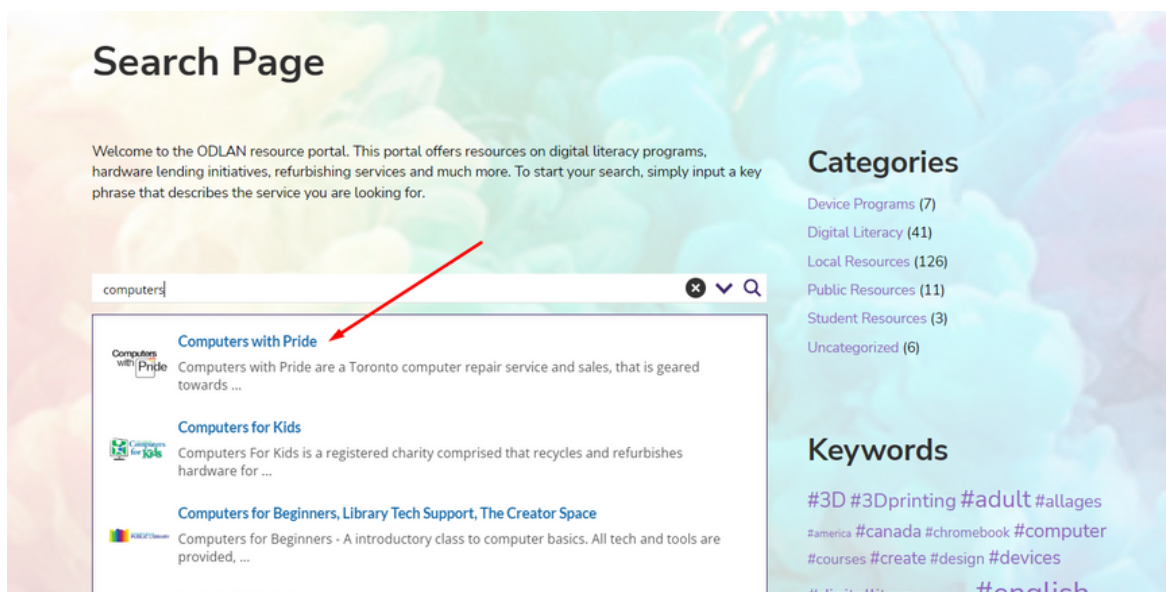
Search Page

Welcome to the ODLAN resource portal. This portal offers resources on digital literacy programs, hardware lending initiatives, refurbishing services and much more. To start your search, simply input a key phrase that describes the service you are looking for.

computers

Computers with Pride
Computers with Pride are a Toronto computer repair service and sales, that is geared towards ...

Computers for Kids
Computers For Kids is a registered charity comprised that recycles and refurbishes hardware for ...

Computers for Beginners, Library Tech Support, The Creator Space
Computers for Beginners - A introductory class to computer basics. All tech and tools are provided, ...

Categories

Device Programs (7)
Digital Literacy (41)
Local Resources (126)
Public Resources (11)
Student Resources (3)
Uncategorized (6)

Keywords

#3D #3Dprinting #adult #allages #america #canada #chromebook #computer #courses #create #design #devices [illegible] #english